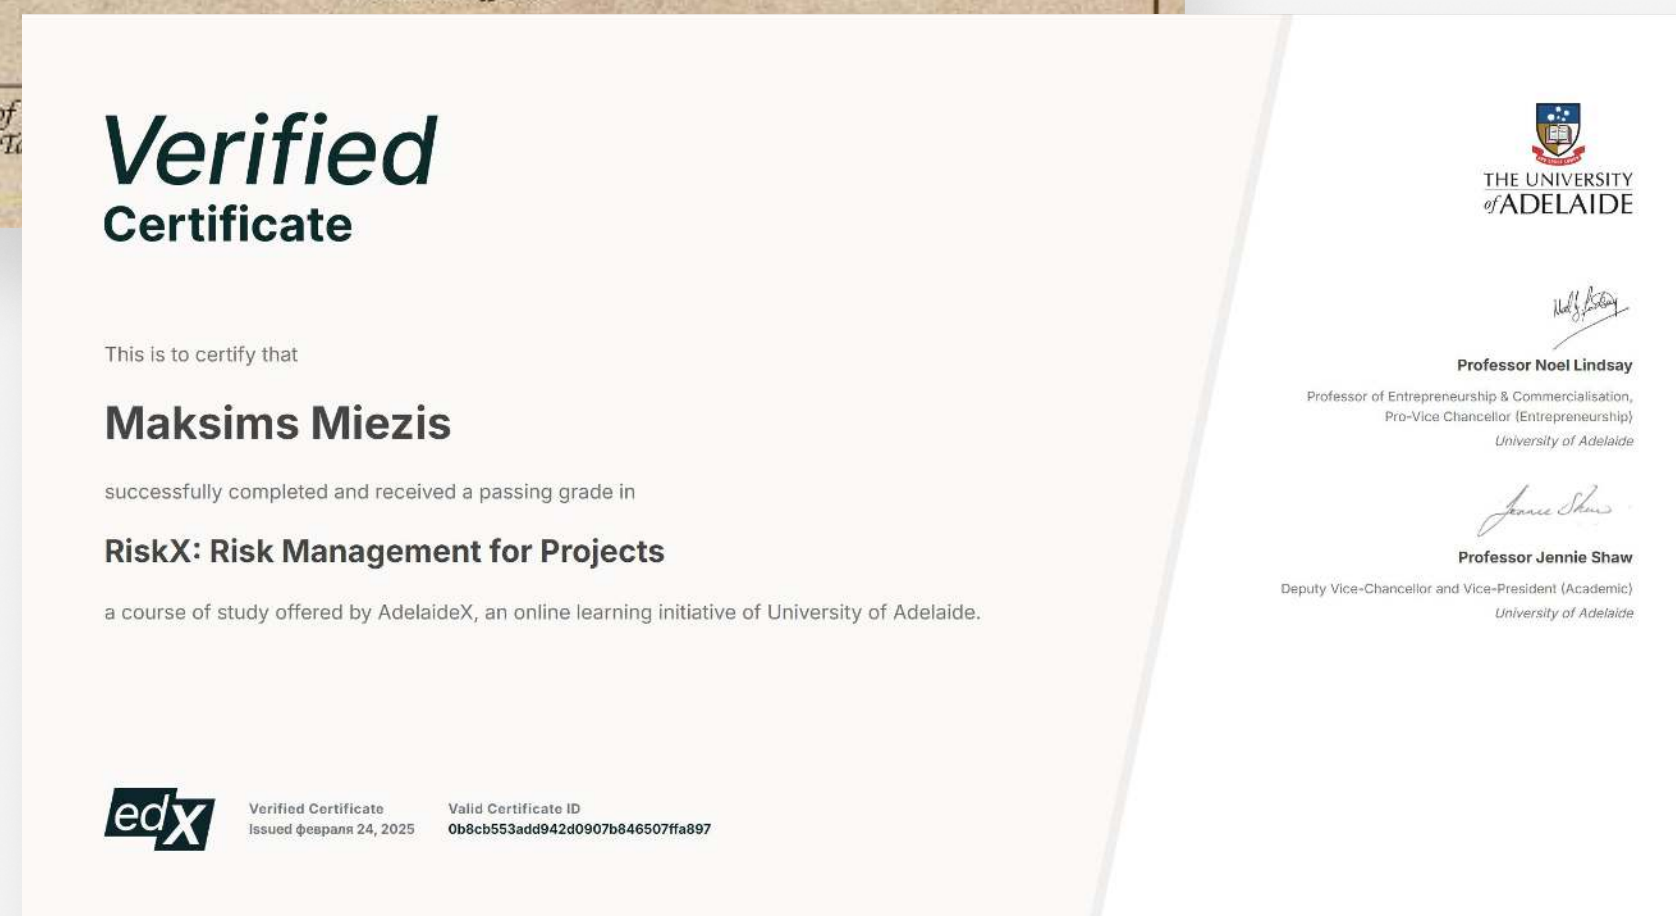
Verified
Certificate

This is to certify that

Maksims Miezis

successfully completed and received a passing grade in

RiskX: Risk Management for Projects

a course of study offered by AdelaideX, an online learning initiative of University of Adelaide.

edX

Verified Certificate
Issued февраля 24, 2025

Valid Certificate ID
0b8cb553add942d0907b846507ffa897

THE UNIVERSITY of ADELAIDE

Professor Noel Lindsay

Professor of Entrepreneurship & Commercialisation, Pro-Vice Chancellor (Entrepreneurship)
University of Adelaide

Professor Jennie Shaw

Deputy Vice-Chancellor and Vice-President (Academic)
University of Adelaide